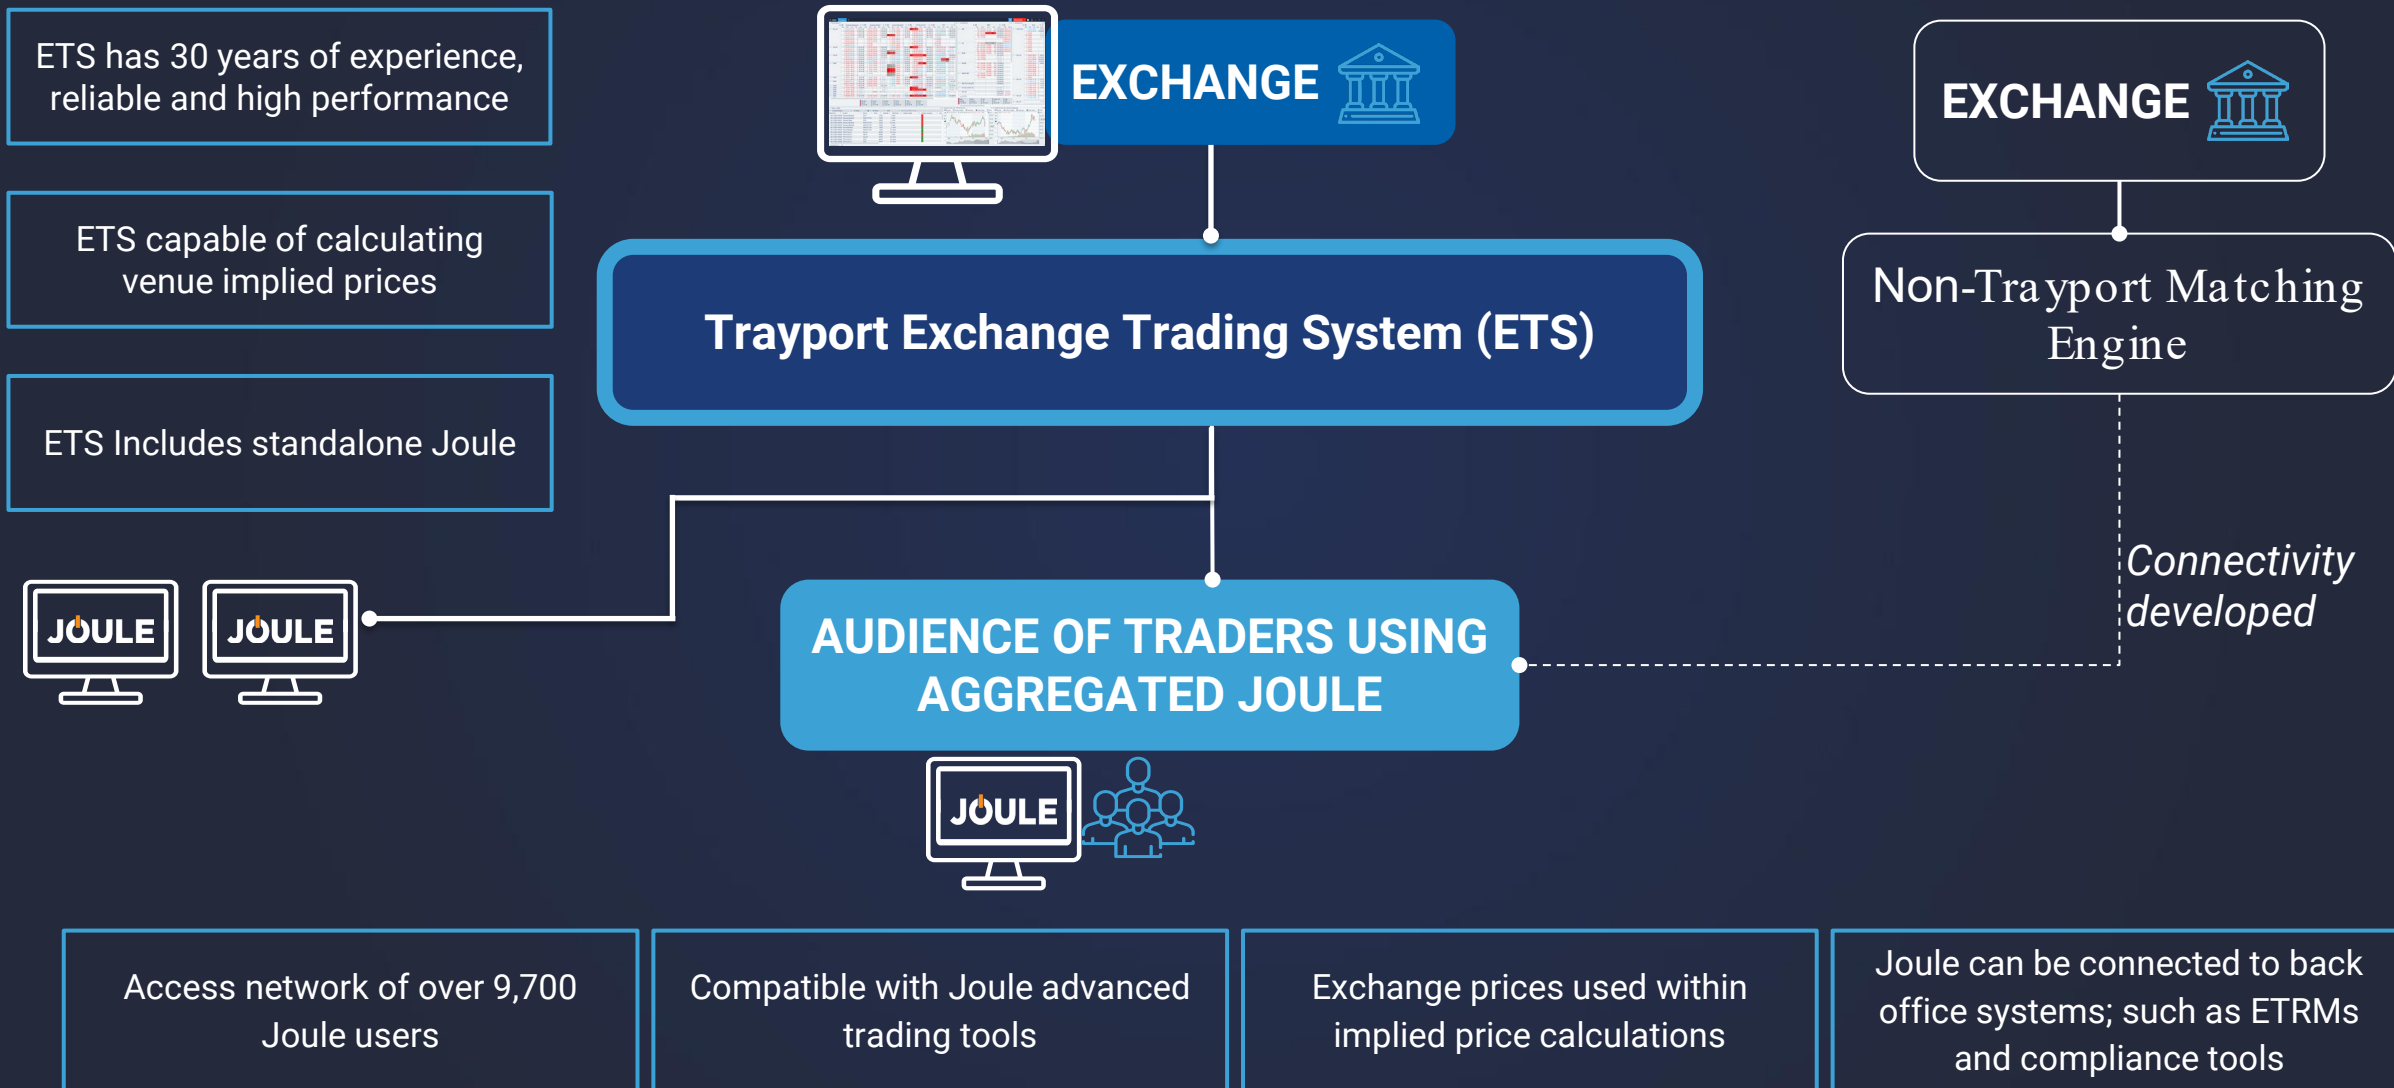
ETS has 30 years of experience, reliable and high performance

ETS capable of calculating venue implied prices

ETS Includes standalone Joule

EXCHANGE

Trayport Exchange Trading System (ETS)

JOULE

JOULE

AUDIENCE OF TRADERS USING AGGREGATED JOULE

JOULE

EXCHANGE

Non-Trayport Matching Engine

Connectivity developed

Access network of over 9,700 Joule users

Compatible with Joule advanced trading tools

Exchange prices used within implied price calculations

Joule can be connected to back office systems; such as ETRMs and compliance tools